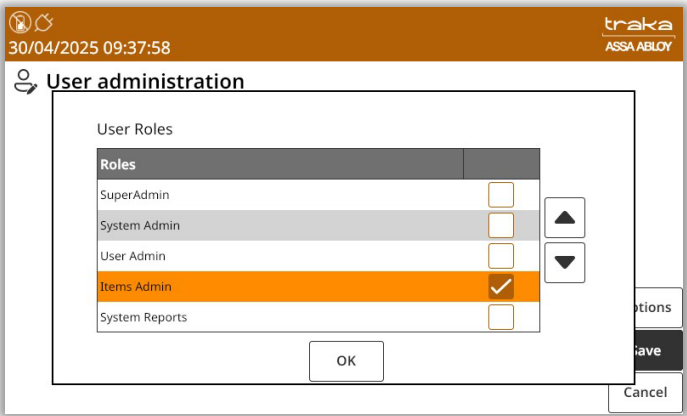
30/04/2025 09:37:58

traka
ASSA ABLOY

User administration

User Roles

| Roles | |
|---|---|
| SuperAdmin | |
| System Admin | |
| User Admin | |
| Items Admin | ✓ |
| System Reports | |

OK

ptions

Save

Cancel